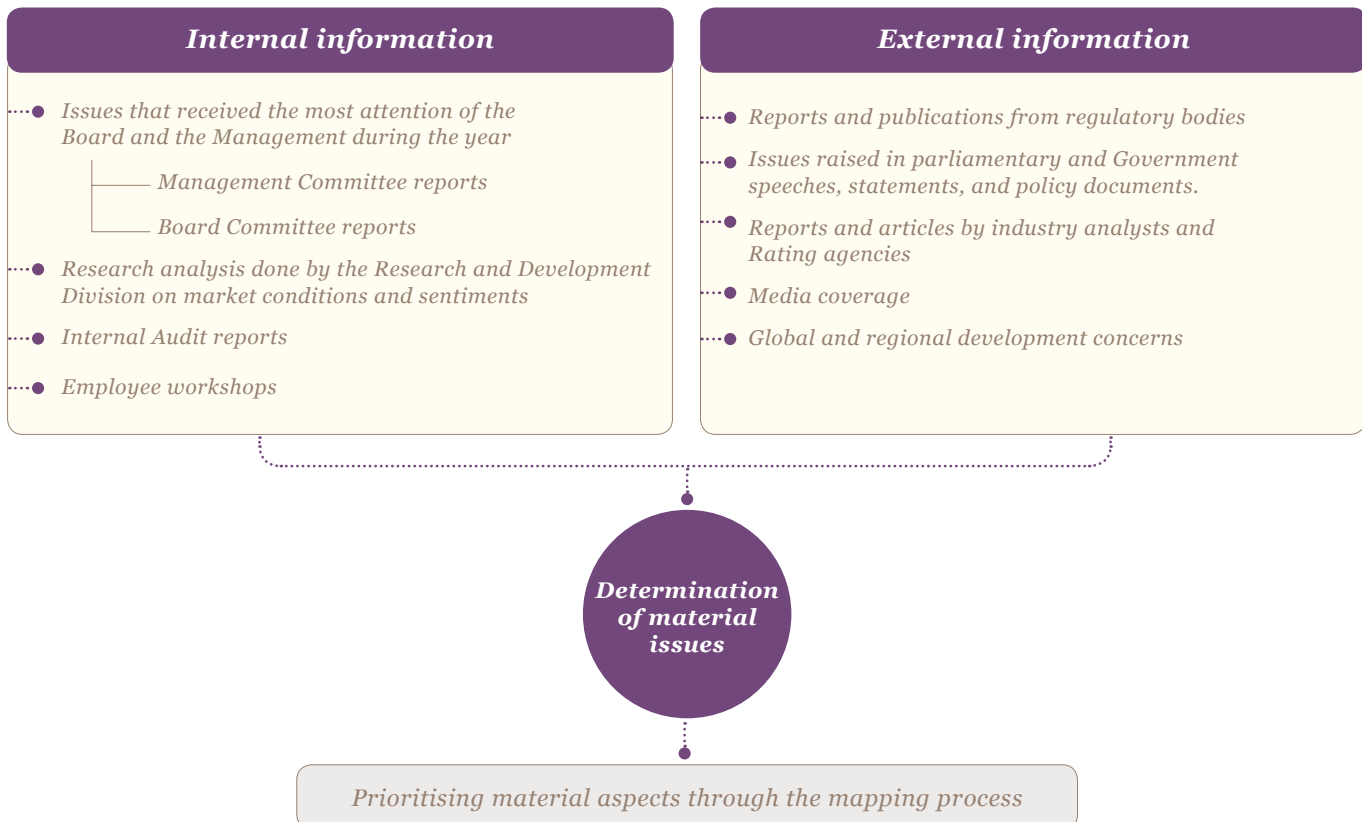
Internal information

Issues that received the most attention of the Board and the Management during the year

Management Committee reports

Board Committee reports

Research analysis done by the Research and Development Division on market conditions and sentiments

Internal Audit reports

Employee workshops

External information

Reports and publications from regulatory bodies

Issues raised in parliamentary and Government speeches, statements, and policy documents.

Reports and articles by industry analysts and Rating agencies

Media coverage

Global and regional development concerns

Determination of material issues

Prioritising material aspects through the mapping process